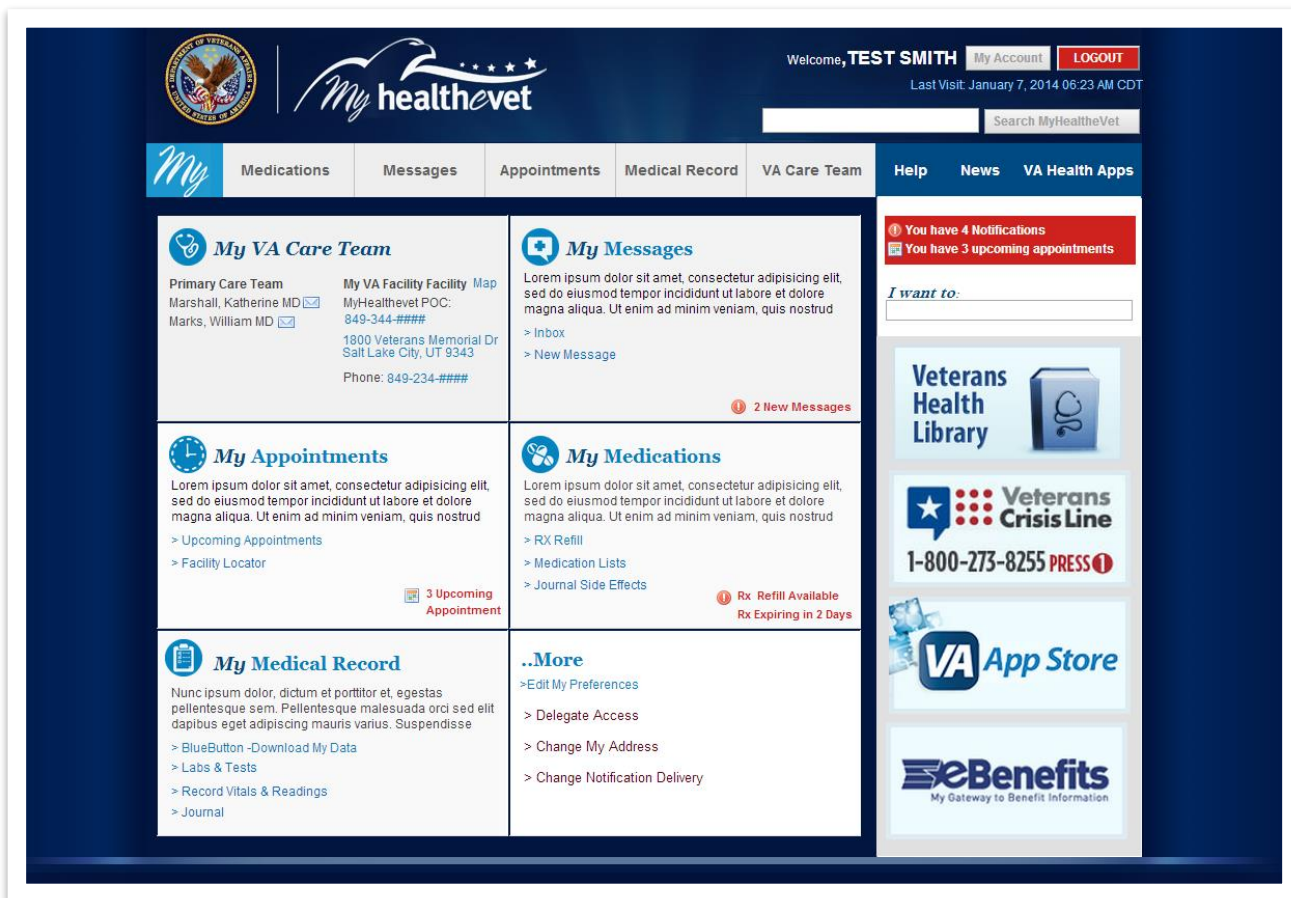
DEPARTMENT OF VETERANS AFFAIRS UNITED STATES OF AMERICA

My healthevet

Welcome, TEST SMITH My Account LOGOUT

Last Visit: January 7, 2014 06:23 AM CDT

Search MyHealtheVet

My Medications Messages Appointments Medical Record VA Care Team Help News VA Health Apps

My VA Care Team

Primary Care Team
Marshall, Katherine MD
Marks, William MD

My VA Facility Facility Map
MyHealthevet POC:
849-344-####
1800 Veterans Memorial Dr Salt Lake City, UT 9343
Phone: 849-234-####

My Messages

Lorem ipsum dolor sit amet, consectetur adipisicing elit, sed do eiusmod tempor incididunt ut labore et dolore magna aliqua. Ut enim ad minim veniam, quis nostrud

> Inbox
> New Message

2 New Messages

My Appointments

Lorem ipsum dolor sit amet, consectetur adipisicing elit, sed do eiusmod tempor incididunt ut labore et dolore magna aliqua. Ut enim ad minim veniam, quis nostrud

> Upcoming Appointments
> Facility Locator

3 Upcoming Appointment

My Medications

Lorem ipsum dolor sit amet, consectetur adipisicing elit, sed do eiusmod tempor incididunt ut labore et dolore magna aliqua. Ut enim ad minim veniam, quis nostrud

> RX Refill
> Medication Lists
> Journal Side Effects

Rx Refill Available
Rx Expiring in 2 Days

My Medical Record

Nunc ipsum dolor, dictum et porttitor et, egestas pellentesque sem. Pellentesque malesuada orci sed elit dapibus eget adipiscing mauris varius. Suspendisse

> BlueButton -Download My Data
> Labs & Tests
> Record Vitals & Readings
> Journal

..More

>Edit My Preferences
> Delegate Access
> Change My Address
> Change Notification Delivery

You have 4 Notifications
You have 3 upcoming appointments

I want to:

Veterans Health Library

Veterans Crisis Line
1-800-273-8255 PRESS 1

VA App Store

eBenefits
My Gateway to Benefit Information